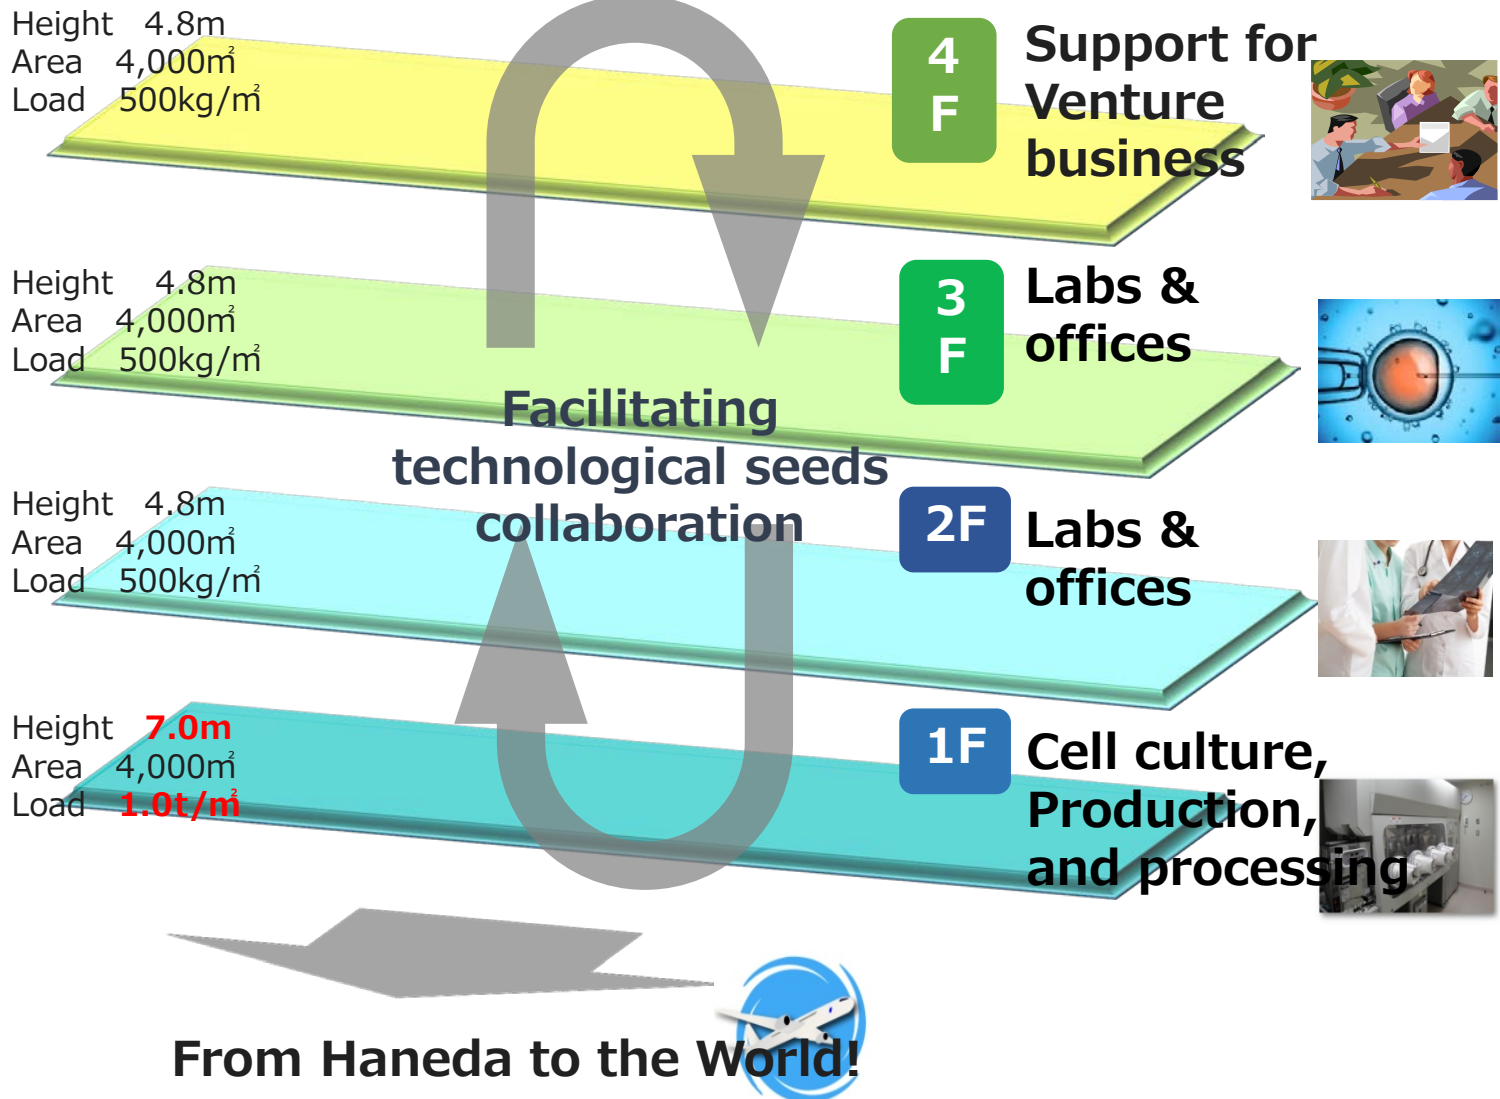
Height 4.8m
Area 4,000㎡
Load 500kg/㎡

4F Support for Venture business

Height 4.8m
Area 4,000㎡
Load 500kg/㎡

3F Labs & offices

Facilitating technological seeds collaboration

Height 4.8m
Area 4,000㎡
Load 500kg/㎡

2F Labs & offices

Height 7.0m
Area 4,000㎡
Load 1.0t/㎡

1F Cell culture, Production, and processing

From Haneda to the World!